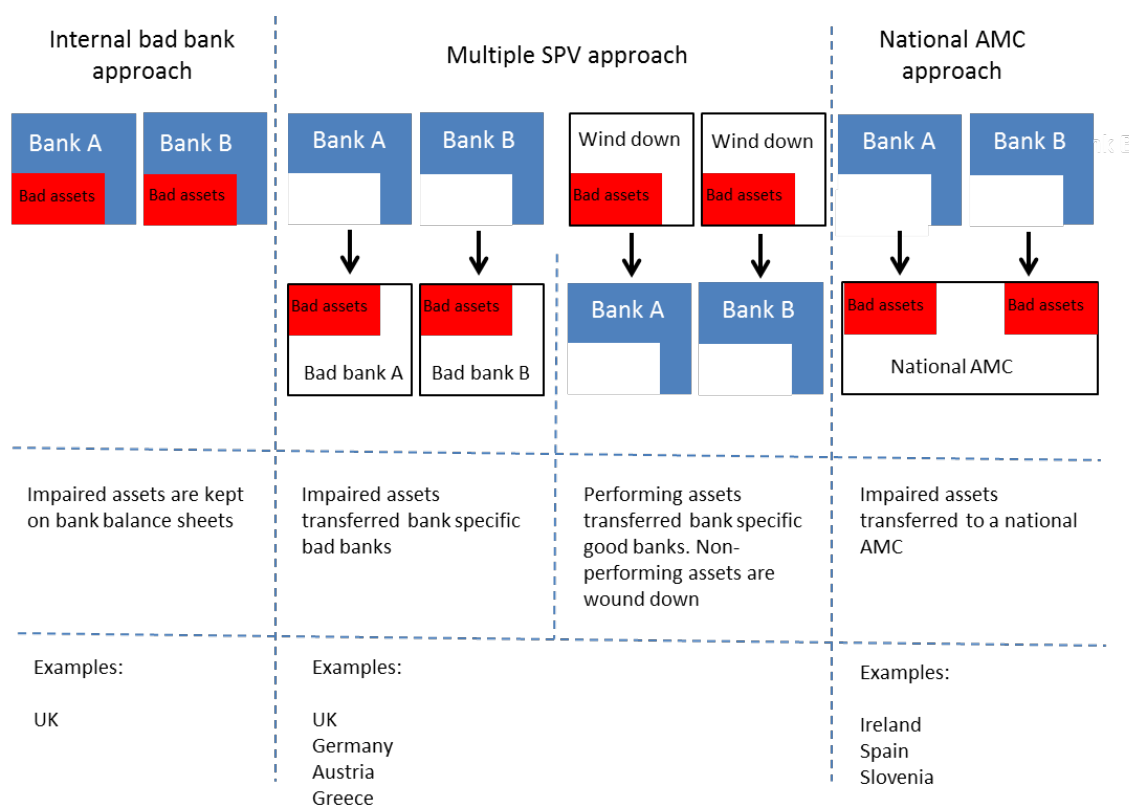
Internal bad bank approach

Multiple SPV approach

National AMC approach

Bank A Bank B
Bad assets Bad assets

Bank A Bank B

Bad assets Bad assets
Bad bank A Bad bank B

Wind down Wind down
Bad assets Bad assets

Bank A Bank B

Bank A Bank B

Bad assets Bad assets
National AMC

Impaired assets are kept on bank balance sheets

Impaired assets transferred bank specific bad banks

Performing assets transferred bank specific good banks. Non-performing assets are wound down

Impaired assets transferred to a national AMC

Examples:

UK

Examples:

UK
Germany
Austria
Greece

Examples:

Ireland
Spain
Slovenia